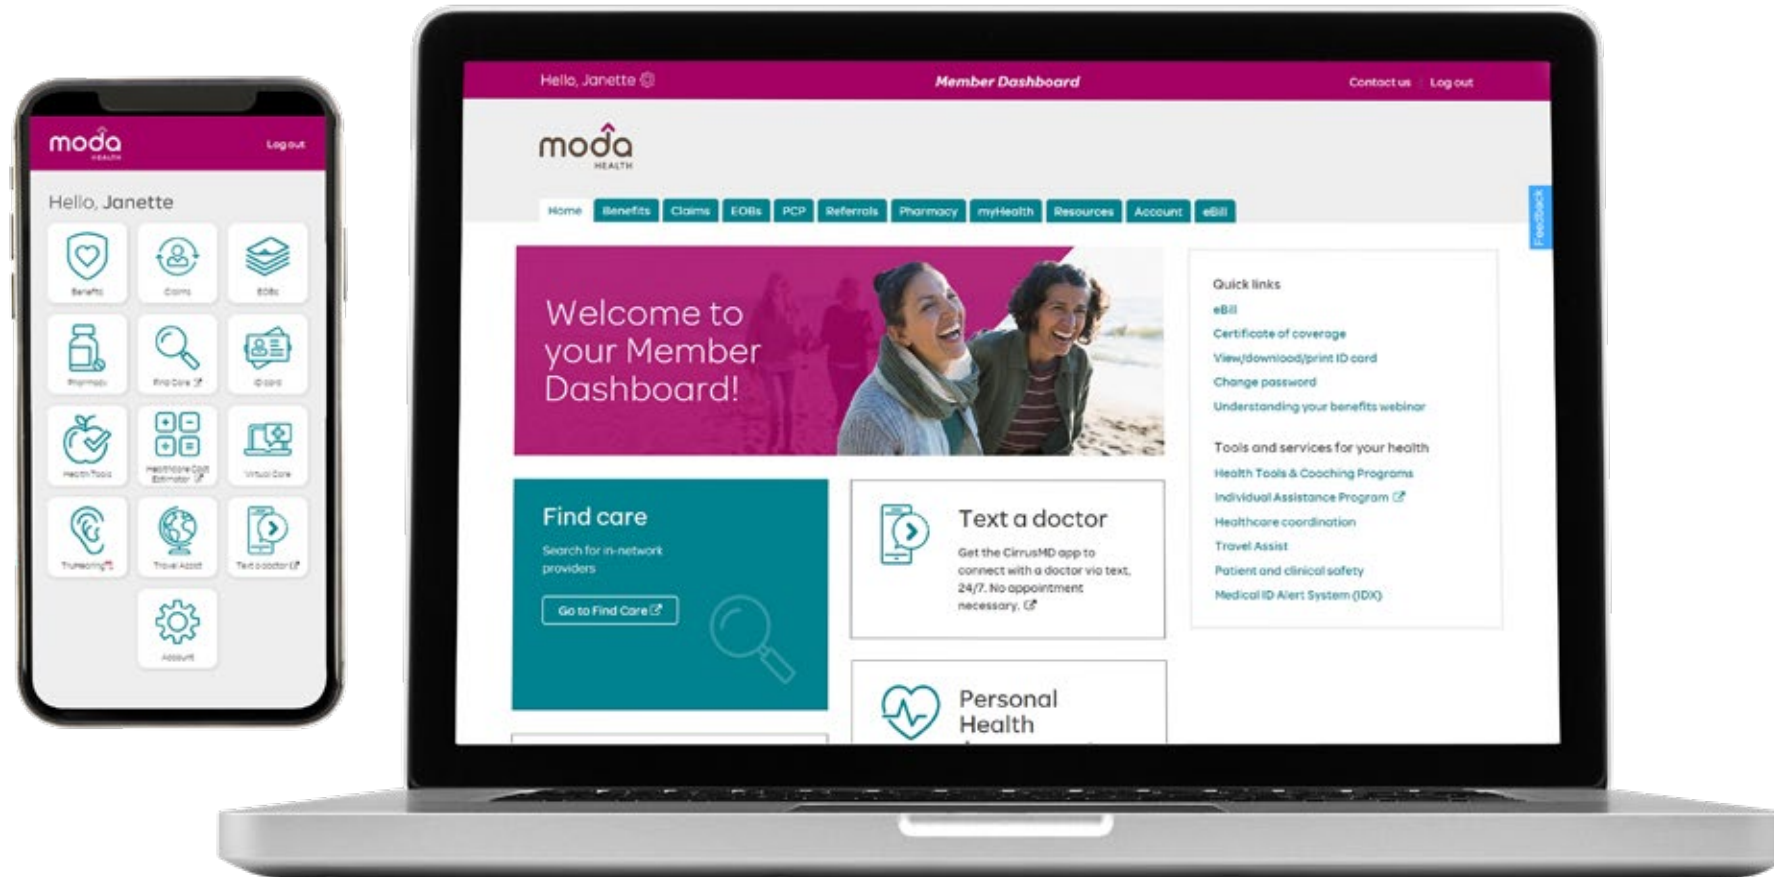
moda HEALTH

Log out

Hello, Janette

Benefits

Claims

EOBs

Pharmacy

Find Care

ID card

Health Tools

Healthcare Cost Estimator

Virtual Care

TruHearing

Travel Assist

Text a doctor

Account

Hello, Janette

Member Dashboard

Contact us | Log out

moda HEALTH

Home | Benefits | Claims | EOBs | PCP | Referrals | Pharmacy | myHealth | Resources | Account | eBill

Feedback

Welcome to your Member Dashboard!

Quick links

eBill

Certificate of coverage

View/download/print ID card

Change password

Understanding your benefits webinar

Tools and services for your health

Health Tools & Coaching Programs

Individual Assistance Program

Healthcare coordination

Travel Assist

Patient and clinical safety

Medical ID Alert System (IDX)

Find care

Search for in-network providers

Go to Find Care

Text a doctor

Get the CirrusMD app to connect with a doctor via text, 24/7. No appointment necessary.

Personal Health

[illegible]